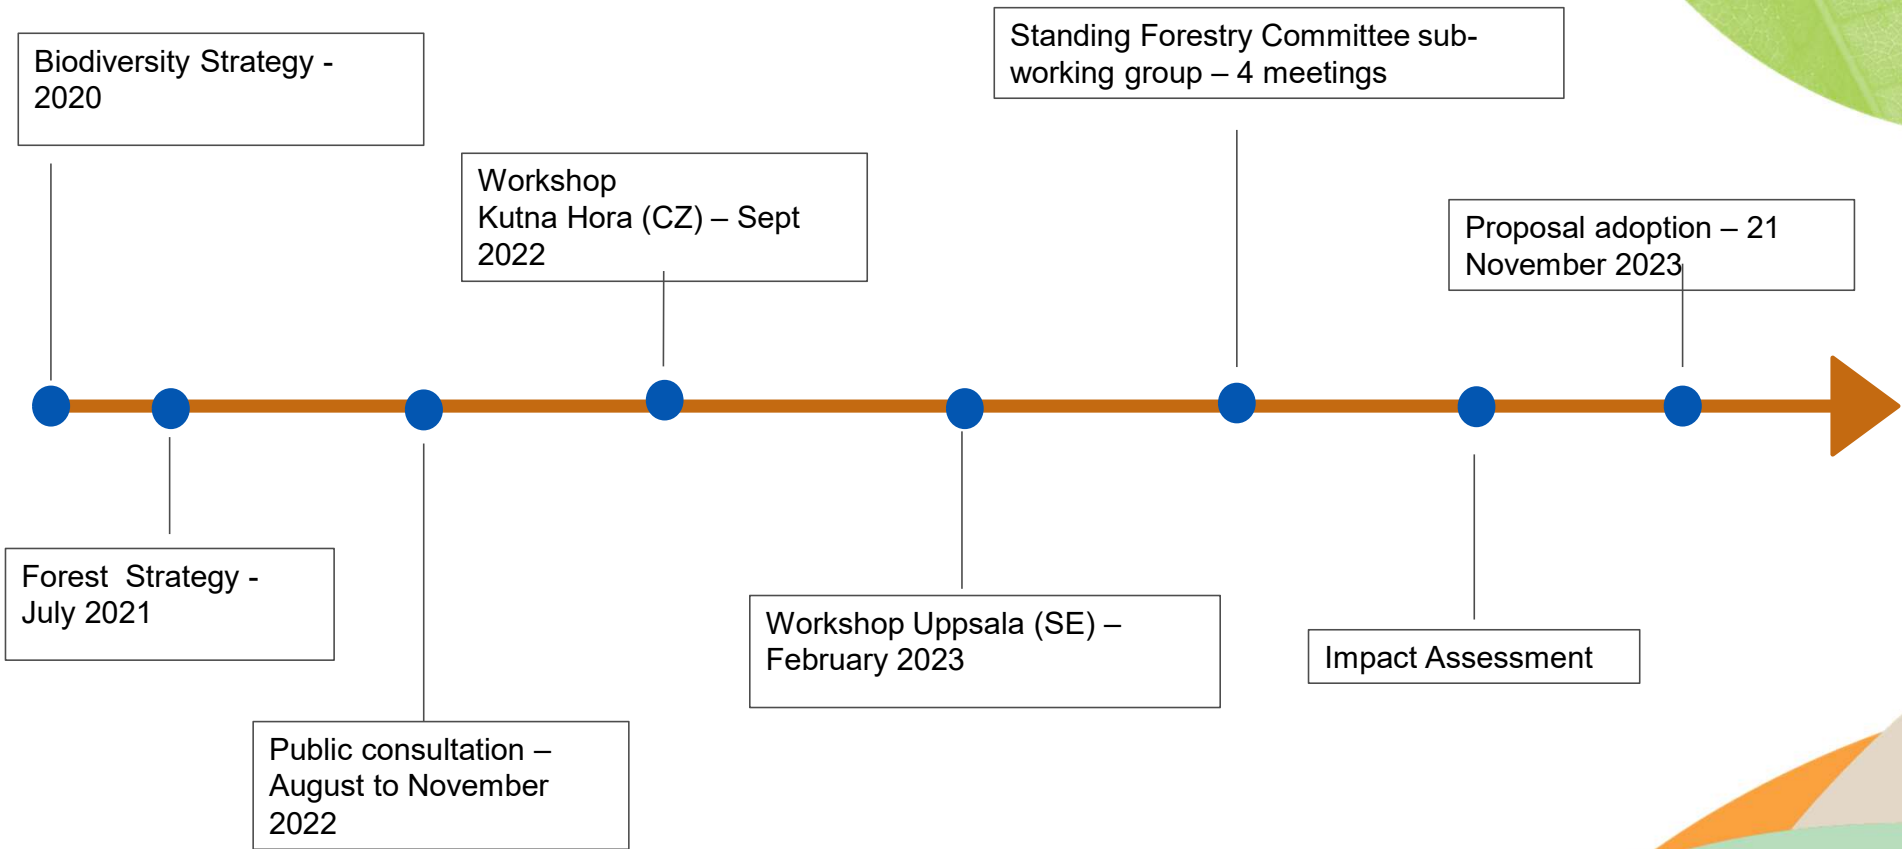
Biodiversity Strategy - 2020

Forest Strategy - July 2021

Public consultation – August to November 2022

Workshop
Kutna Hora (CZ) – Sept 2022

Workshop Uppsala (SE) – February 2023

Standing Forestry Committee sub-working group – 4 meetings

Impact Assessment

Proposal adoption – 21 November 2023